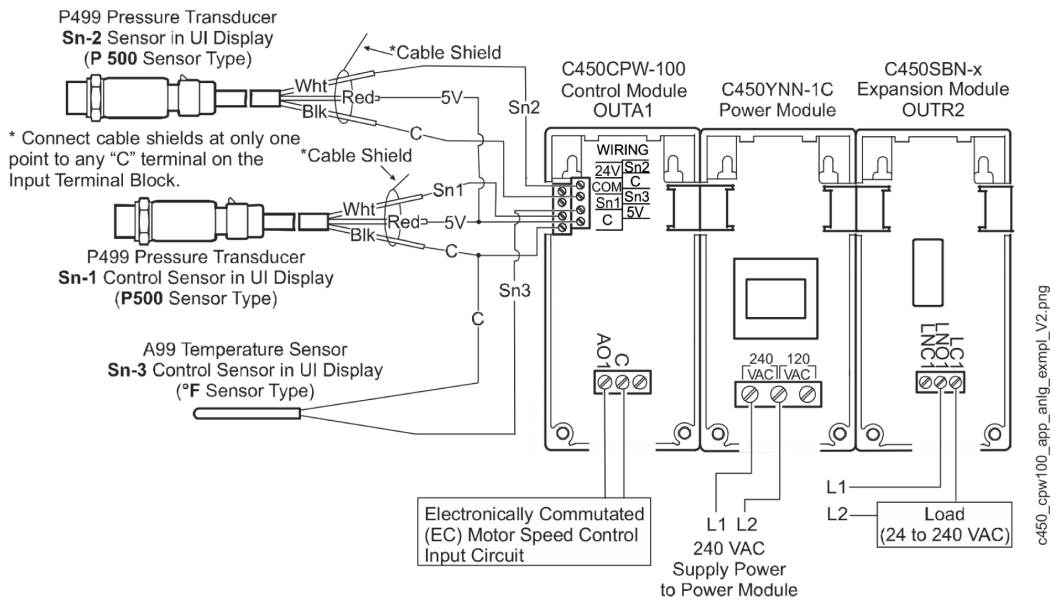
P499 Pressure Transducer
**Sn-2** Sensor in UI Display
(**P 500** Sensor Type)

*Cable Shield

Wht
Red
Blk
5V
C
Sn2

* Connect cable shields at only one point to any "C" terminal on the Input Terminal Block.

*Cable Shield

Sn1
Wht
Red
5V
Blk
C

P499 Pressure Transducer
**Sn-1** Control Sensor in UI Display
(**P500** Sensor Type)

Sn3

C

A99 Temperature Sensor
**Sn-3** Control Sensor in UI Display
(**°F** Sensor Type)

C450CPW-100
Control Module
OUTA1

WIRING
24V Sn2
COM C
Sn1 Sn3
C 5V

C450YNN-1C
Power Module

C450SBN-x
Expansion Module
OUTR2

AO1 C

240 120
VAC VAC

LNC1 LNO1 LC1

L1
L2

Electronically Commutated (EC) Motor Speed Control Input Circuit

L1 L2
240 VAC
Supply Power
to Power Module

Load
(24 to 240 VAC)

c450_cpw100_app_anlg_exmpl_V2.png